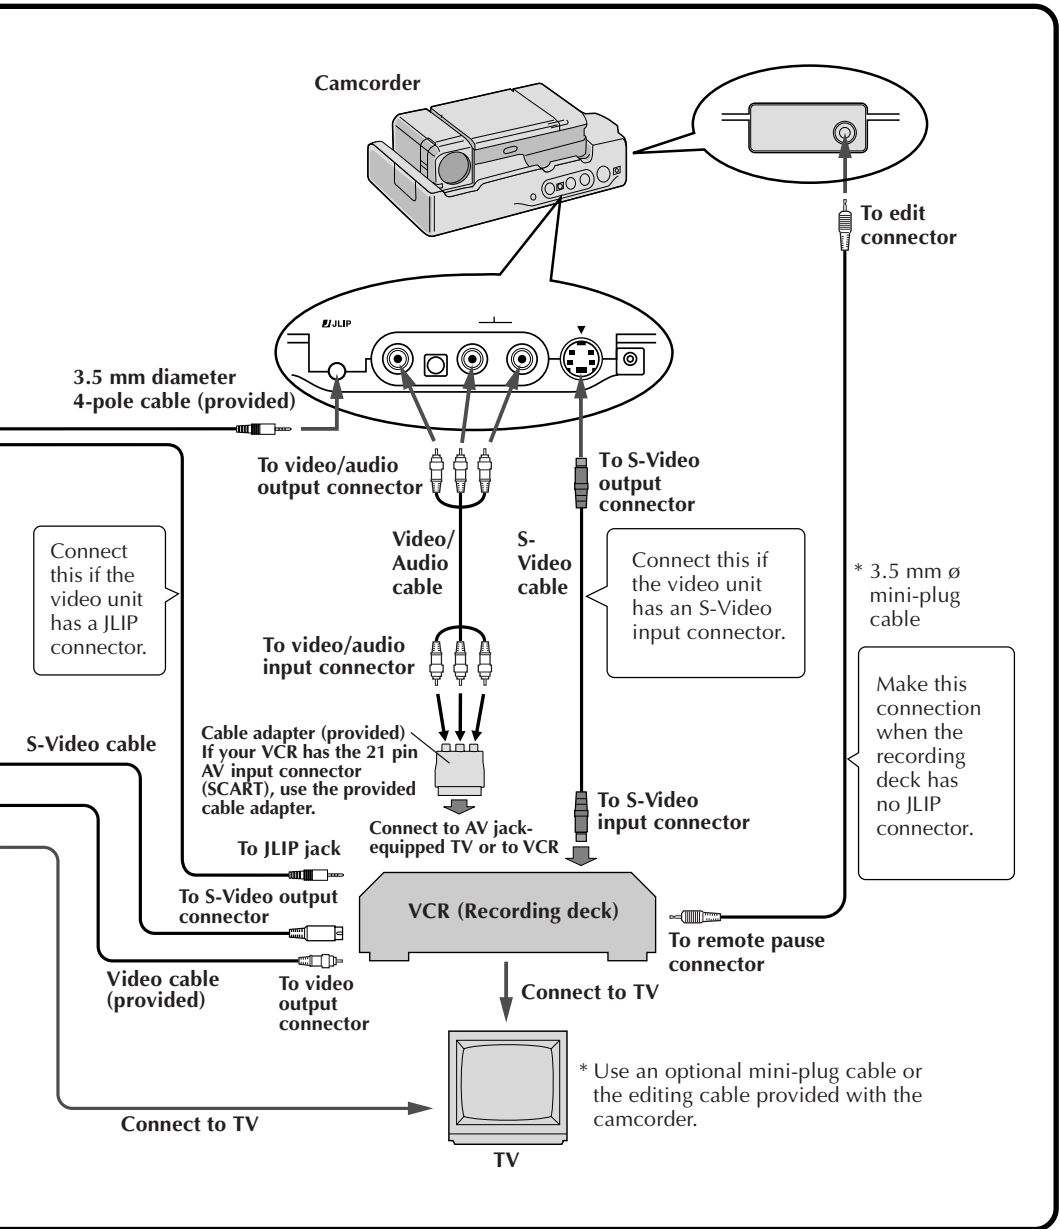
Camcorder

To edit connector

JLIP

3.5 mm diameter 4-pole cable (provided)

To video/audio output connector

To S-Video output connector

Video/ Audio cable

S-Video cable

Connect this if the video unit has a JLIP connector.

Connect this if the video unit has an S-Video input connector.

* 3.5 mm ø mini-plug cable

To video/audio input connector

Make this connection when the recording deck has no JLIP connector.

S-Video cable

Cable adapter (provided) If your VCR has the 21 pin AV input connector (SCART), use the provided cable adapter.

Connect to AV jack-equipped TV or to VCR

To S-Video input connector

To JLIP jack

To S-Video output connector

VCR (Recording deck)

To remote pause connector

Video cable (provided)

To video output connector

Connect to TV

* Use an optional mini-plug cable or the editing cable provided with the camcorder.

Connect to TV

TV